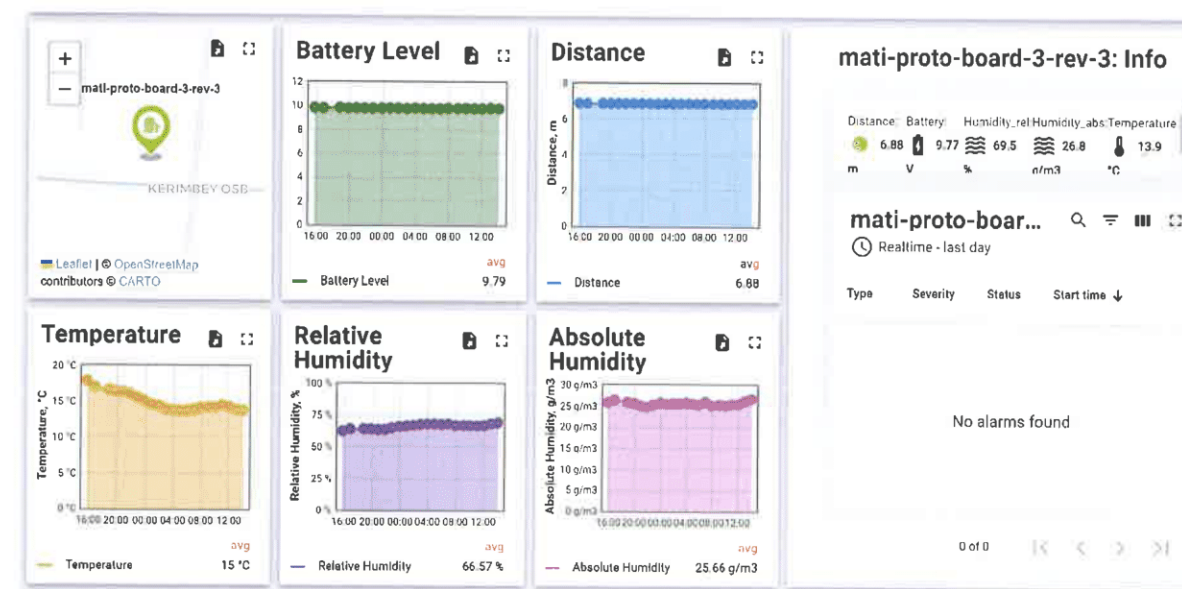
+
−
mati-proto-board-3-rev-3

KERIMBEY OSB

Leaflet | © OpenStreetMap contributors © CARTO

Battery Level

12
10
8
6
4
2
0
16:00 20:00 00:00 04:00 08:00 12:00

avg
Battery Level 9.79

Distance

8
6
4
2
0
Distance, m
16:00 20:00 00:00 04:00 08:00 12:00

avg
Distance 6.88

mati-proto-board-3-rev-3: Info

Distance Battery Humidity_rel Humidity_abs Temperature
6.88 m 9.77 V 69.5 % 26.8 g/m3 13.9 °C

mati-proto-boar...
Realtime - last day

| Type | Severity | Status | Start time ↓ |
|---|---|---|---|

No alarms found

0 of 0

Temperature

20 °C
15 °C
10 °C
5 °C
0 °C
Temperature, °C
16:00 20:00 00:00 04:00 08:00 12:00

avg
Temperature 15 °C

Relative Humidity

100 %
75 %
50 %
25 %
0 %
Relative Humidity, %
16:00 20:00 00:00 04:00 08:00 12:00

avg
Relative Humidity 66.57 %

Absolute Humidity

30 g/m3
25 g/m3
20 g/m3
15 g/m3
10 g/m3
5 g/m3
0 g/m3
Absolute Humidity, g/m3
16:00 20:00 00:00 04:00 08:00 12:00

avg
Absolute Humidity 25.66 g/m3